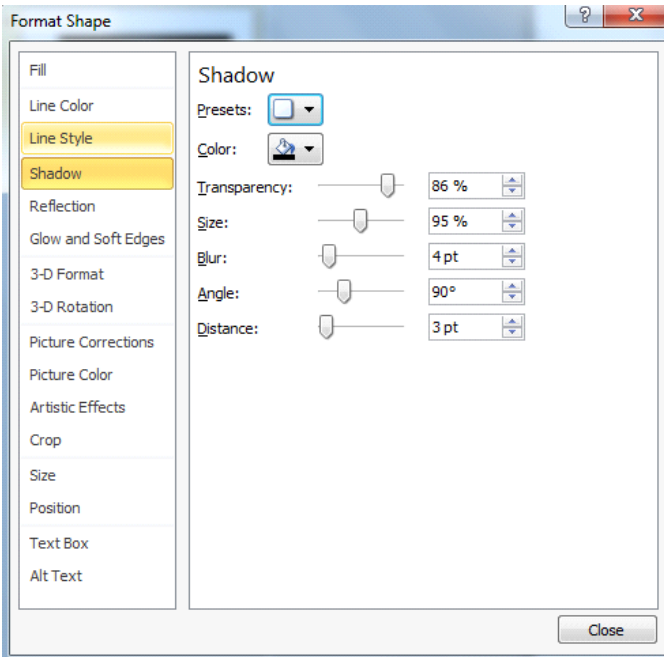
Format Shape

?

Fill
Line Color
Line Style
Shadow
Reflection
Glow and Soft Edges
3-D Format
3-D Rotation
Picture Corrections
Picture Color
Artistic Effects
Crop
Size
Position
Text Box
Alt Text

Shadow

Presets:
Color:
Transparency: 86 %
Size: 95 %
Blur: 4 pt
Angle: 90°
Distance: 3 pt

Close